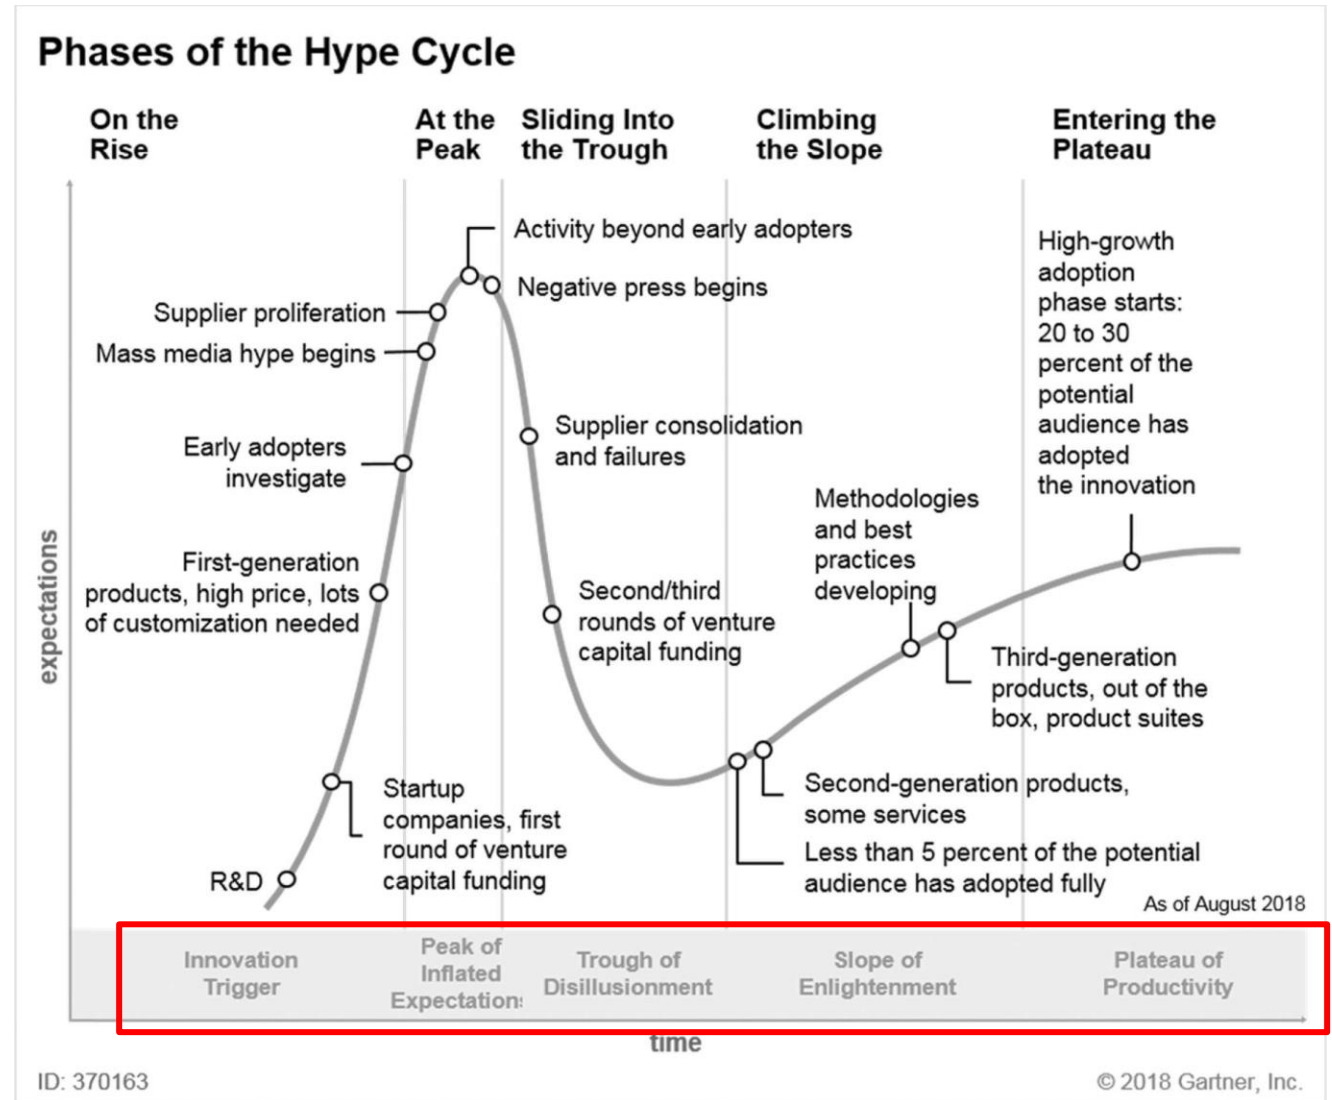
Phases of the Hype Cycle

On the Rise

At the Peak

Sliding Into the Trough

Climbing the Slope

Entering the Plateau

Activity beyond early adopters

Negative press begins

Supplier proliferation

Mass media hype begins

Early adopters investigate

Supplier consolidation and failures

High-growth adoption phase starts: 20 to 30 percent of the potential audience has adopted the innovation

Methodologies and best practices developing

First-generation products, high price, lots of customization needed

Second/third rounds of venture capital funding

Third-generation products, out of the box, product suites

Startup companies, first round of venture capital funding

Second-generation products, some services

R&D

Less than 5 percent of the potential audience has adopted fully

As of August 2018

expectations

Innovation Trigger

Peak of Inflated Expectation:

Trough of Disillusionment

Slope of Enlightenment

Plateau of Productivity

time

ID: 370163

© 2018 Gartner, Inc.